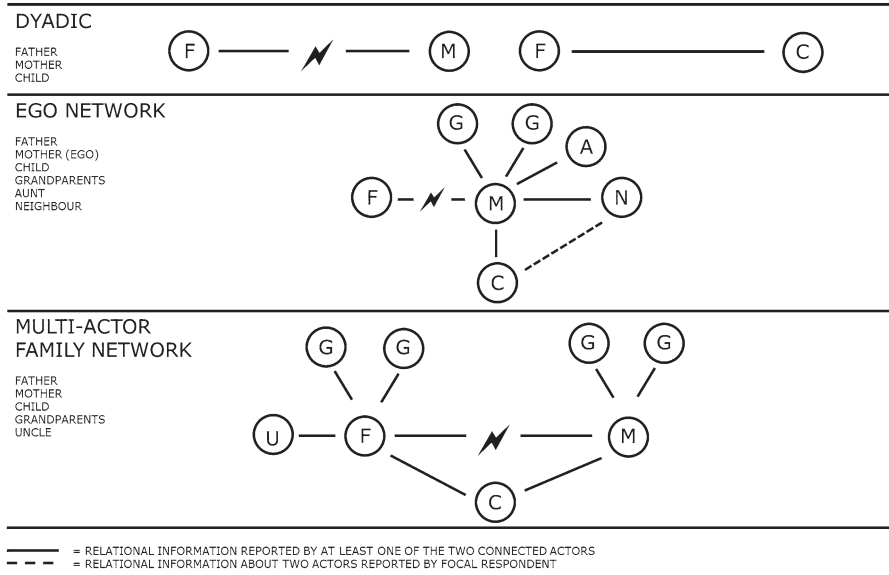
DYADIC

FATHER
MOTHER
CHILD

F M F C

EGO NETWORK

FATHER
MOTHER (EGO)
CHILD
GRANDPARENTS
AUNT
NEIGHBOUR

G G A F M N C

MULTI-ACTOR FAMILY NETWORK

FATHER
MOTHER
CHILD
GRANDPARENTS
UNCLE

G G G G U F M C

= RELATIONAL INFORMATION REPORTED BY AT LEAST ONE OF THE TWO CONNECTED ACTORS
= RELATIONAL INFORMATION ABOUT TWO ACTORS REPORTED BY FOCAL RESPONDENT